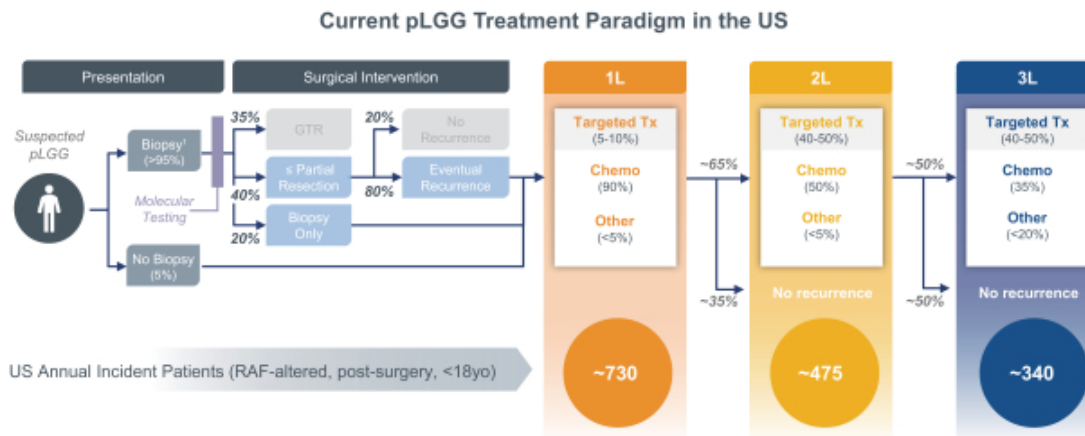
Current pLGG Treatment Paradigm in the US

Presentation

Surgical Intervention

1L

2L

3L

Suspected pLGG

Biopsy$^1$ (>95%)

Molecular Testing

No Biopsy (5%)

35%

GTR

40%

≤ Partial Resection

20%

Biopsy Only

20%

No Recurrence

80%

Eventual Recurrence

Targeted Tx (5-10%)

Chemo (90%)

Other (<5%)

~65%

~35%

Targeted Tx (40-50%)

Chemo (50%)

Other (<5%)

No recurrence

~50%

~50%

Targeted Tx (40-50%)

Chemo (35%)

Other (<20%)

No recurrence

US Annual Incident Patients (RAF-altered, post-surgery, <18yo)

~730

~475

~340